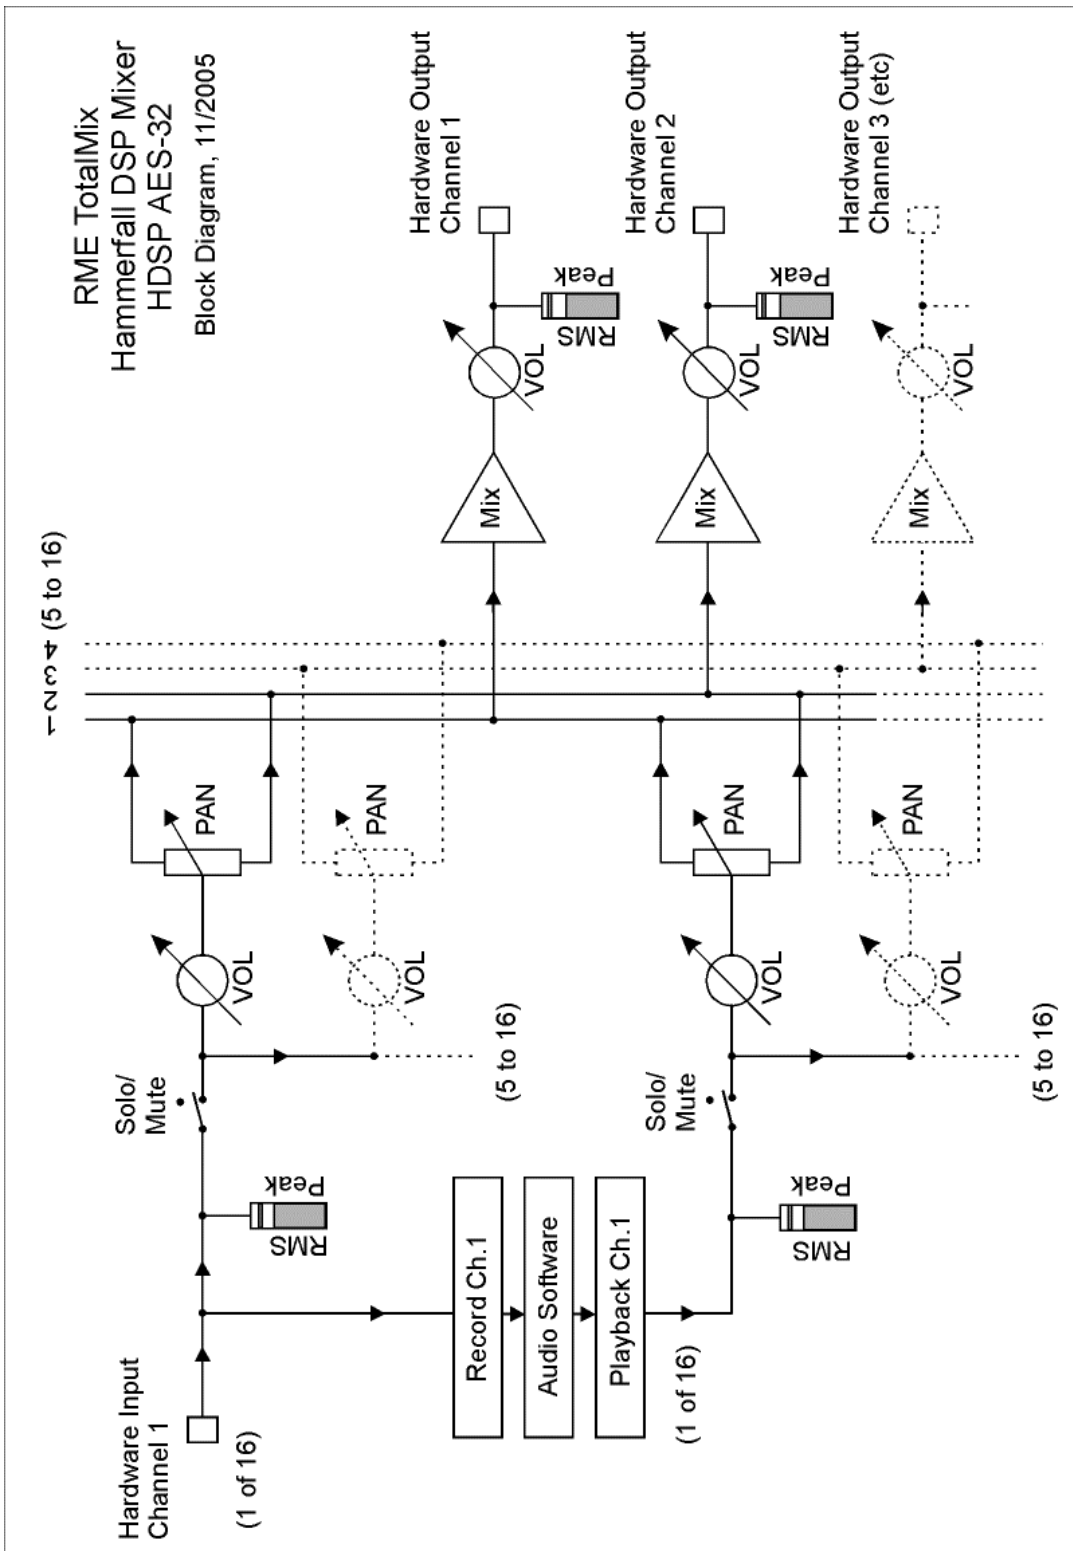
RME TotalMix
Hammerfall DSP Mixer
HDSP AES-32
Block Diagram, 11/2005

Hardware Output Channel 1

Hardware Output Channel 2

Hardware Output Channel 3 (etc)

Peak
RMS
VOL
Mix

Peak
RMS
VOL
Mix

VOL
Mix

1
2
3
4
(5 to 16)

PAN
PAN
PAN
PAN

VOL
VOL
VOL
VOL

(5 to 16)
(5 to 16)

Solo/
Mute

Solo/
Mute

Peak
RMS

Peak
RMS

Hardware Input Channel 1
(1 of 16)

Record Ch.1
Audio Software
Playback Ch.1
(1 of 16)